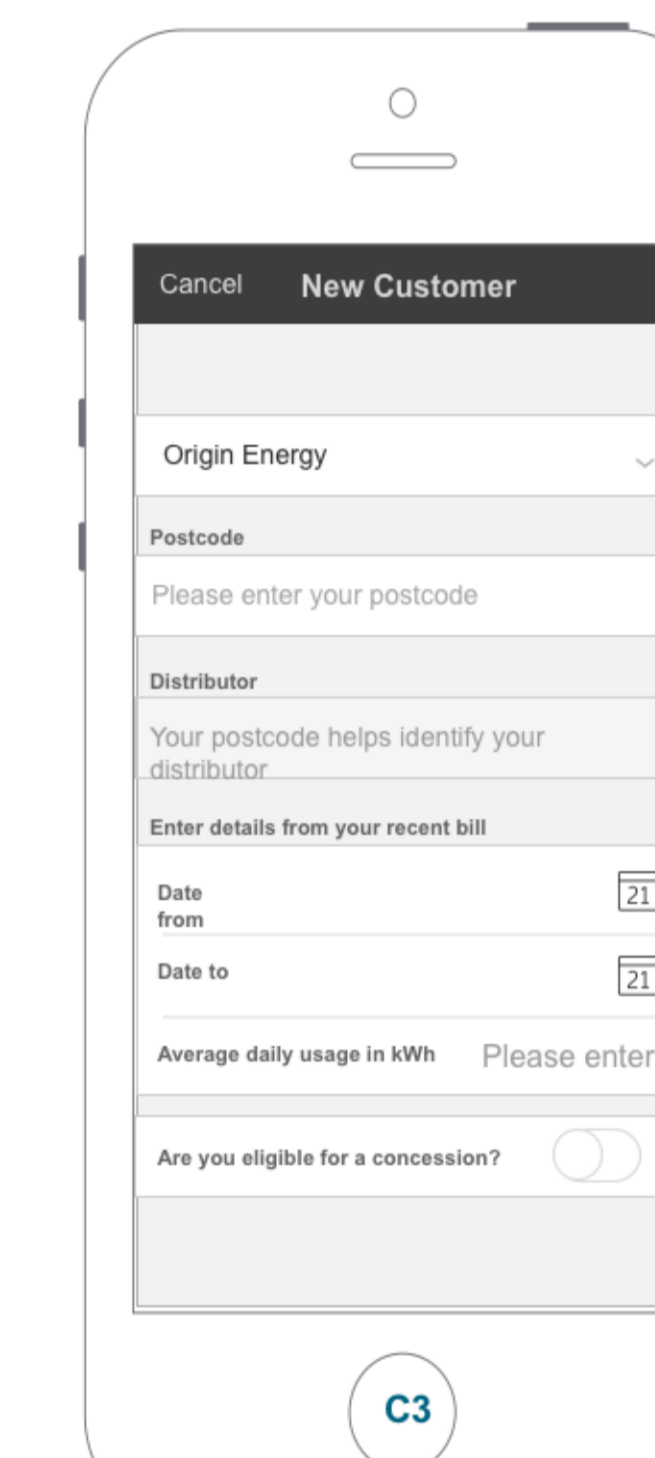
Cancel New Customer

Origin Energy

Postcode

Please enter your postcode

Distributor

Your postcode helps identify your distributor

Enter details from your recent bill

Date from

21

Date to

21

Average daily usage in kWh Please enter

Are you eligible for a concession?

C3